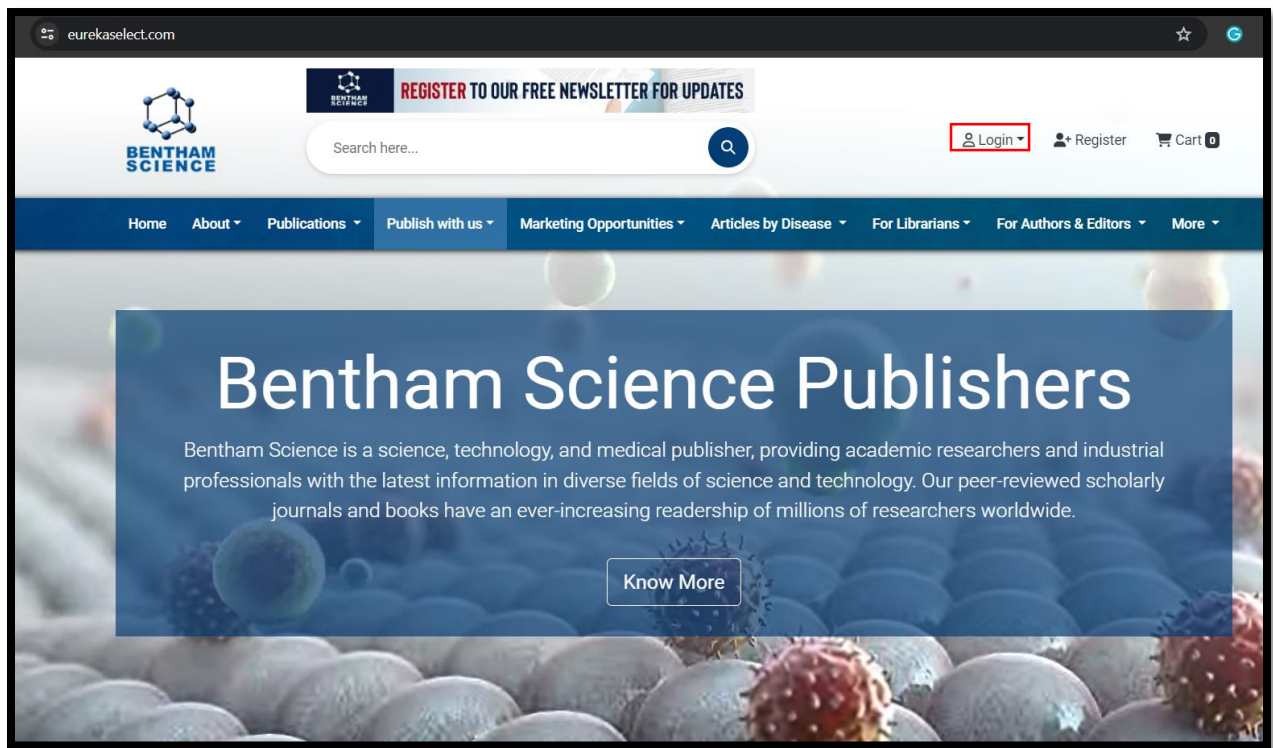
eurekaselect.com

BENTHAM SCIENCE

BENTHAM SCIENCE REGISTER TO OUR FREE NEWSLETTER FOR UPDATES

Search here...

Login Register Cart 0

Home About Publications Publish with us Marketing Opportunities Articles by Disease For Librarians For Authors & Editors More

Bentham Science Publishers

Bentham Science is a science, technology, and medical publisher, providing academic researchers and industrial professionals with the latest information in diverse fields of science and technology. Our peer-reviewed scholarly journals and books have an ever-increasing readership of millions of researchers worldwide.

Know More